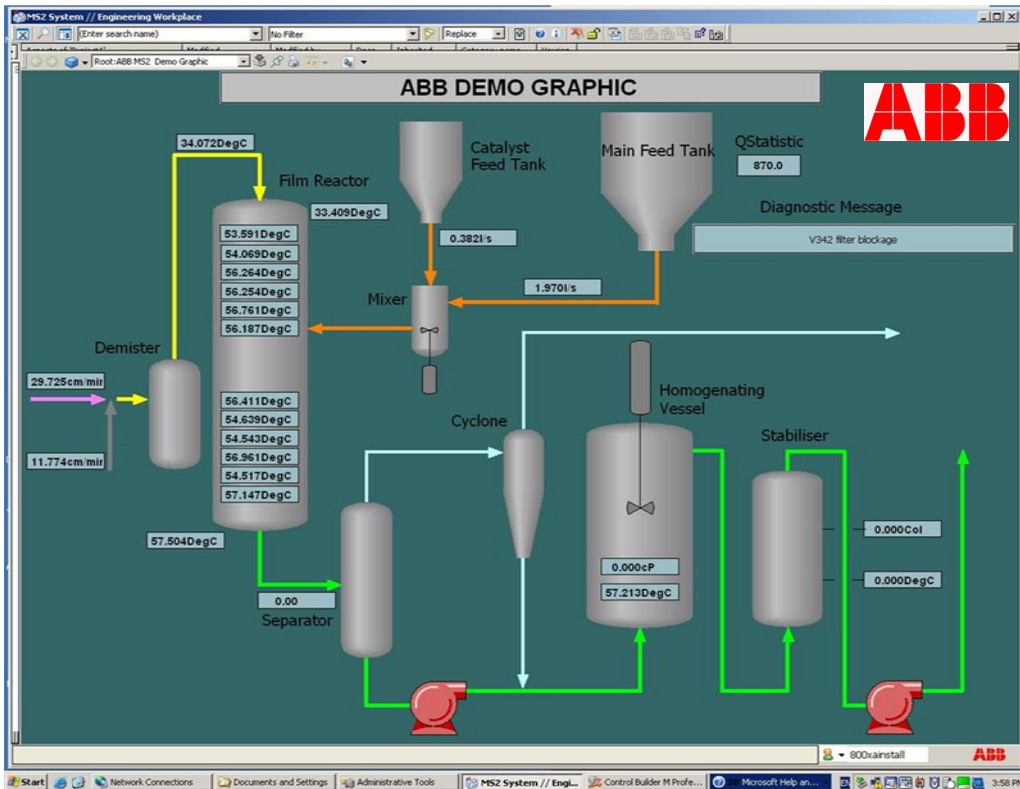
MS2 System // Engineering Workplace

(Enter search name)
No Filter
Replace

Root:ABB MS2 Demo Graphic

ABB DEMO GRAPHIC

ABB

34.072DegC
Film Reactor
33.409DegC
Catalyst Feed Tank
Main Feed Tank
QStatistic
870.0
Diagnostic Message
V342 filter blockage
53.591DegC
54.069DegC
56.264DegC
56.254DegC
56.761DegC
56.187DegC
0.382l/s
1.970l/s
Mixer
Demister
29.725cm/mir
11.774cm/mir
56.411DegC
54.639DegC
54.543DegC
56.961DegC
54.517DegC
57.147DegC
Homogenating Vessel
Cyclone
Stabiliser
57.504DegC
0.000Col
0.000DegC
0.000cP
57.213DegC
0.00
Separator

800xainstall
ABB

Start
Network Connections
Documents and Settings
Administrative Tools
MS2 System // Engi...
Control Builder M Profe...
Microsoft Help an...
3:58 PM